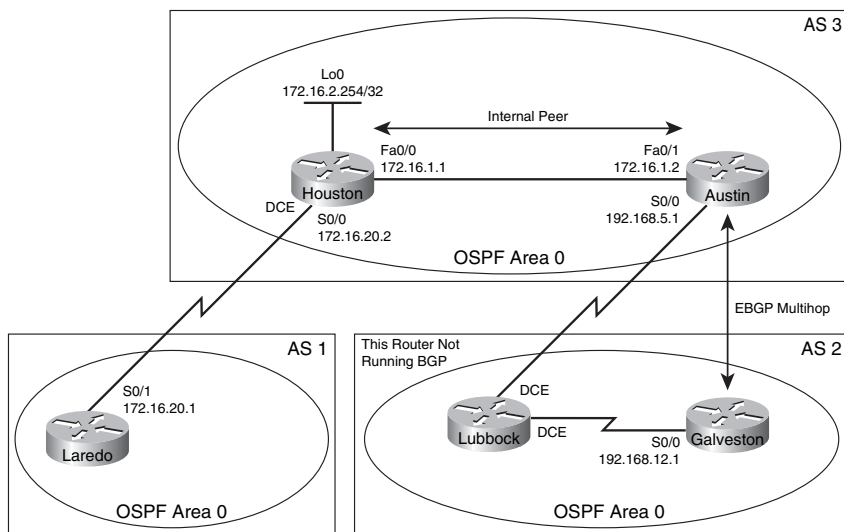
AS 3

Lo0
172.16.2.254/32

Internal Peer

Fa0/0
172.16.1.1

Fa0/1
172.16.1.2

Houston

Austin

DCE

S0/0
172.16.20.2

S0/0
192.168.5.1

OSPF Area 0

EBGP Multihop

AS 1

S0/1
172.16.20.1

Laredo

OSPF Area 0

This Router Not Running BGP

AS 2

DCE

Lubbock

DCE

S0/0
192.168.12.1

Galveston

OSPF Area 0